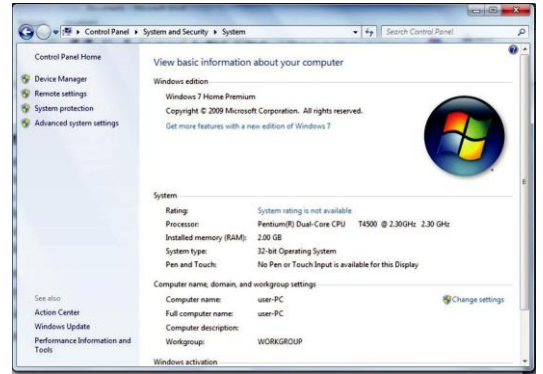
Control Panel ▸ System and Security ▸ System

Search Control Panel

Control Panel Home

Device Manager
Remote settings
System protection
Advanced system settings

View basic information about your computer

Windows edition

Windows 7 Home Premium
Copyright © 2009 Microsoft Corporation. All rights reserved.
Get more features with a new edition of Windows 7

System

| | |
|---|---|
| Rating: | System rating is not available |
| Processor: | Pentium(R) Dual-Core CPU T4500 @ 2.30GHz 2.30 GHz |
| Installed memory (RAM): | 2.00 GB |
| System type: | 32-bit Operating System |
| Pen and Touch: | No Pen or Touch Input is available for this Display |

Computer name, domain, and workgroup settings

| | |
|---|---|
| Computer name: | user-PC |
| Full computer name: | user-PC |
| Computer description: | |
| Workgroup: | WORKGROUP |

Change settings

See also
Action Center
Windows Update
Performance Information and Tools

Windows activation